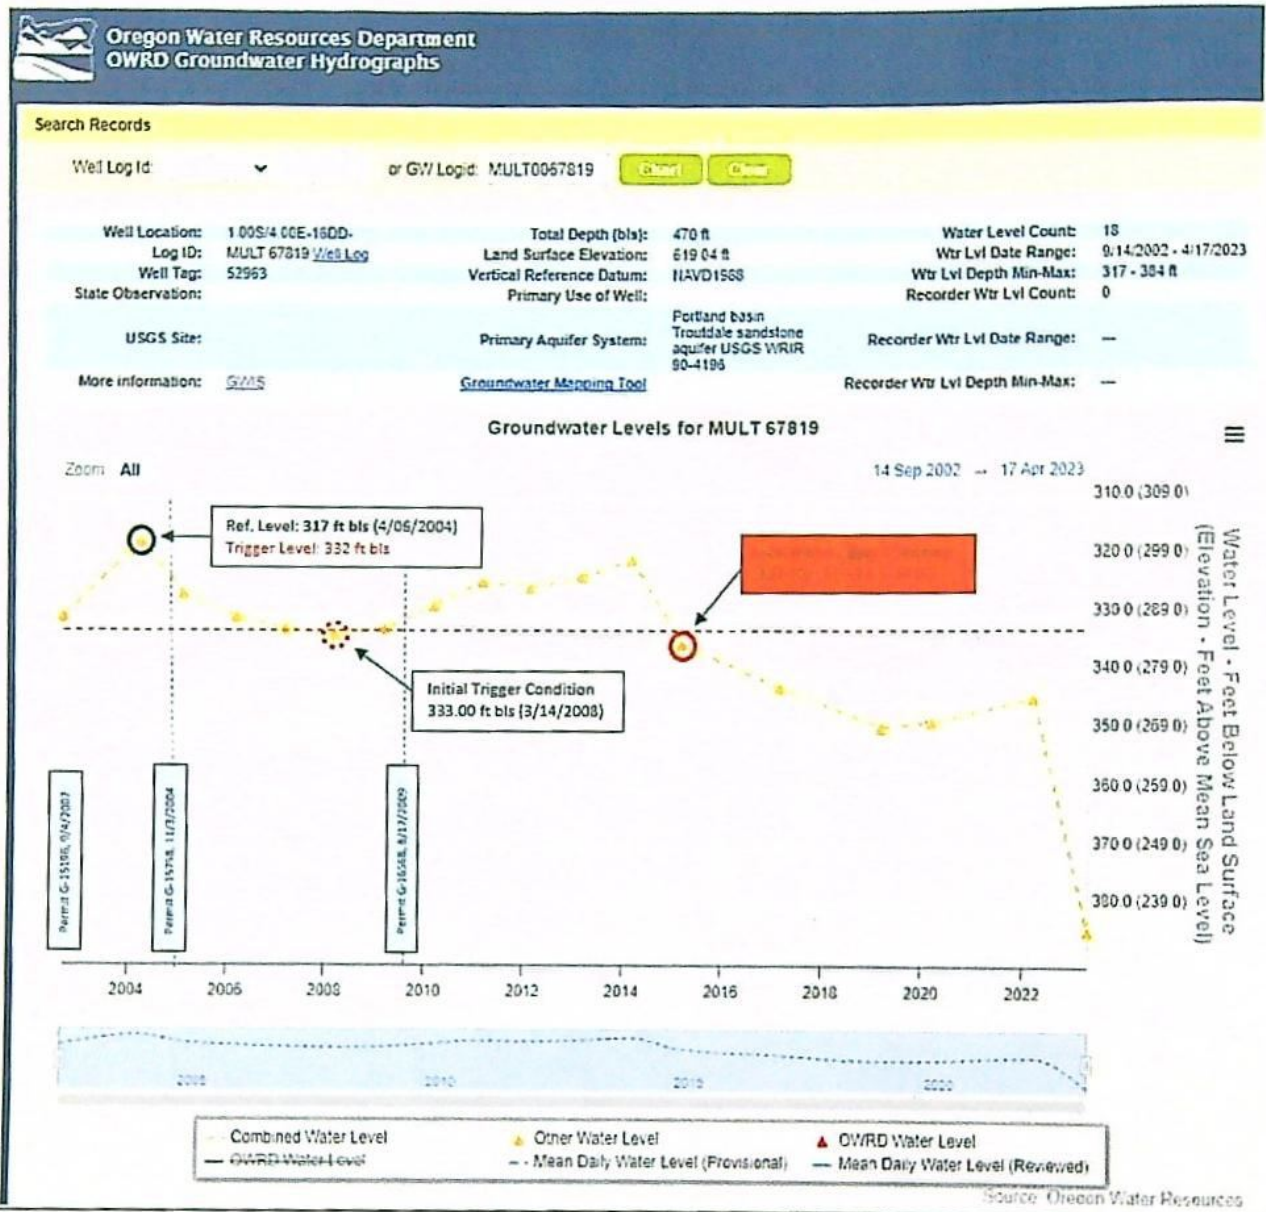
Oregon Water Resources Department
OWRD Groundwater Hydrographs

Search Records

Well Log Id:

or GW Logid: MULT0067819

Chart Clear

| Well Location: | 1.00S/4.00E-16DD- | Total Depth (bls): | 470 ft | Water Level Count: | 18 |
|---|---|---|---|---|---|
| Log ID: | MULT 67819 Well Log | Land Surface Elevation: | 619.04 ft | Wtr Lvl Date Range: | 9/14/2002 - 4/17/2023 |
| Well Tag: | 52963 | Vertical Reference Datum: | NAVD1988 | Wtr Lvl Depth Min-Max: | 317 - 384 ft |
| State Observation: | | Primary Use of Well: | | Recorder Wtr Lvl Count: | 0 |
| USGS Site: | | Primary Aquifer System: | Portland basin Troutdale sandstone aquifer USGS WRIR 90-4196 | Recorder Wtr Lvl Date Range: | — |
| More information: | GWIS | Groundwater Mapping Tool | | Recorder Wtr Lvl Depth Min-Max: | — |

Groundwater Levels for MULT 67819

Zoom All

14 Sep 2002 → 17 Apr 2023

Ref. Level: 317 ft bls (4/06/2004)
Trigger Level: 332 ft bls

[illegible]

Initial Trigger Condition
333.00 ft bls (3/14/2008)

Permit G-15108, 0/4/2003

Permit G-15758, 11/3/2004

Permit G-16568, 8/17/2009

310.0 (309.0)
320.0 (299.0)
330.0 (289.0)
340.0 (279.0)
350.0 (269.0)
360.0 (259.0)
370.0 (249.0)
380.0 (239.0)

Water Level - Feet Below Land Surface (Elevation - Feet Above Mean Sea Level)

2004 2006 2008 2010 2012 2014 2016 2018 2020 2022

2005 2010 2015 2020

Combined Water Level
OWRD Water Level
Other Water Level
Mean Daily Water Level (Provisional)
OWRD Water Level
Mean Daily Water Level (Reviewed)

Source: Oregon Water Resources